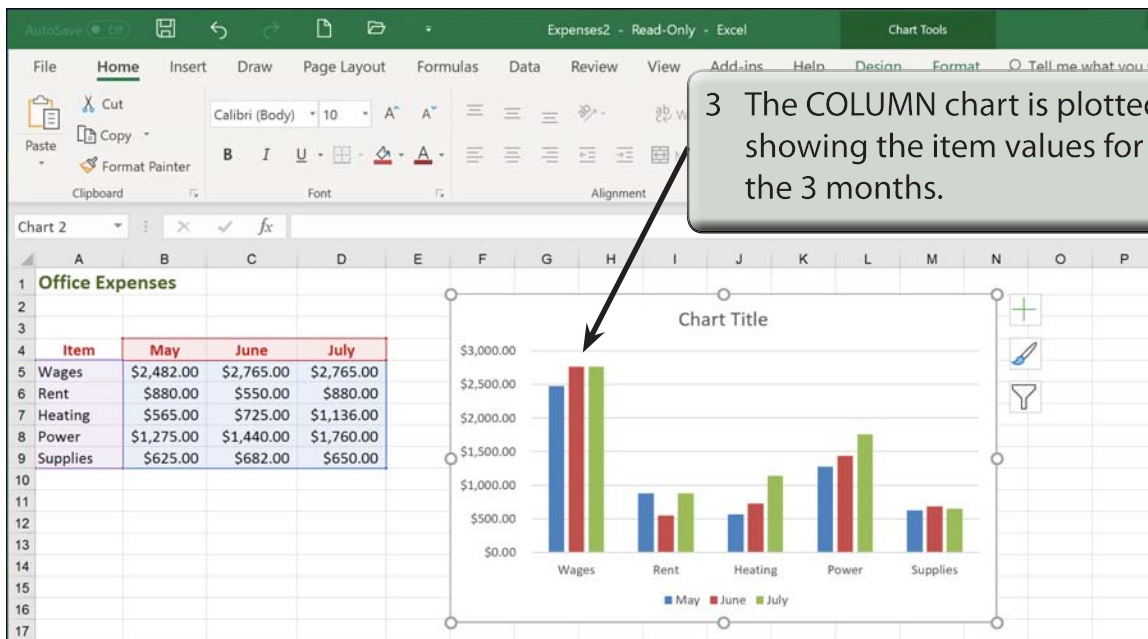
AutoSave Off Expenses2 - Read-Only - Excel Chart Tools

File Home Insert Draw Page Layout Formulas Data Review View Add-ins Help Design Format Tell me what you

Paste Cut Copy Format Painter Clipboard

Calibri (Body) 10 A A B I U A A Font

Alignment

3 The COLUMN chart is plotted showing the item values for the 3 months.

Chart 2 $fx$

| | A | B | C | D |
|---|---|---|---|---|
| 1 | Office Expenses | | | |
| 2 | | | | |
| 3 | | | | |
| 4 | Item | May | June | July |
| 5 | Wages | \$2,482.00 | \$2,765.00 | \$2,765.00 |
| 6 | Rent | \$880.00 | \$550.00 | \$880.00 |
| 7 | Heating | \$565.00 | \$725.00 | \$1,136.00 |
| 8 | Power | \$1,275.00 | \$1,440.00 | \$1,760.00 |
| 9 | Supplies | \$625.00 | \$682.00 | \$650.00 |

E F G H I J K L M N O P

10 11 12 13 14 15 16 17

Chart Title

\$3,000.00
\$2,500.00
\$2,000.00
\$1,500.00
\$1,000.00
\$500.00
\$0.00

Wages Rent Heating Power Supplies

May June July